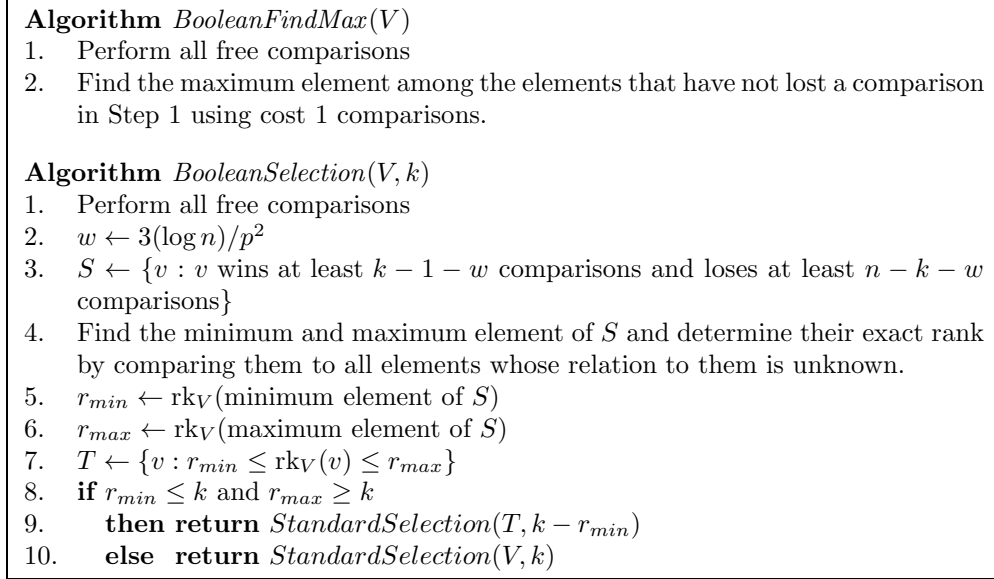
**Algorithm** $BooleanFindMax(V)$
1. Perform all free comparisons
2. Find the maximum element among the elements that have not lost a comparison in Step 1 using cost 1 comparisons.

**Algorithm** $BooleanSelection(V, k)$
1. Perform all free comparisons
2. $w \leftarrow 3(\log n)/p^2$
3. $S \leftarrow \{v : v$ wins at least $k-1-w$ comparisons and loses at least $n-k-w$ comparisons$\}$
4. Find the minimum and maximum element of $S$ and determine their exact rank by comparing them to all elements whose relation to them is unknown.
5. $r_{min} \leftarrow \mathrm{rk}_V(\text{minimum element of } S)$
6. $r_{max} \leftarrow \mathrm{rk}_V(\text{maximum element of } S)$
7. $T \leftarrow \{v : r_{min} \leq \mathrm{rk}_V(v) \leq r_{max}\}$
8. **if** $r_{min} \leq k$ and $r_{max} \geq k$
9. **then return** $StandardSelection(T, k - r_{min})$
10. **else return** $StandardSelection(V, k)$